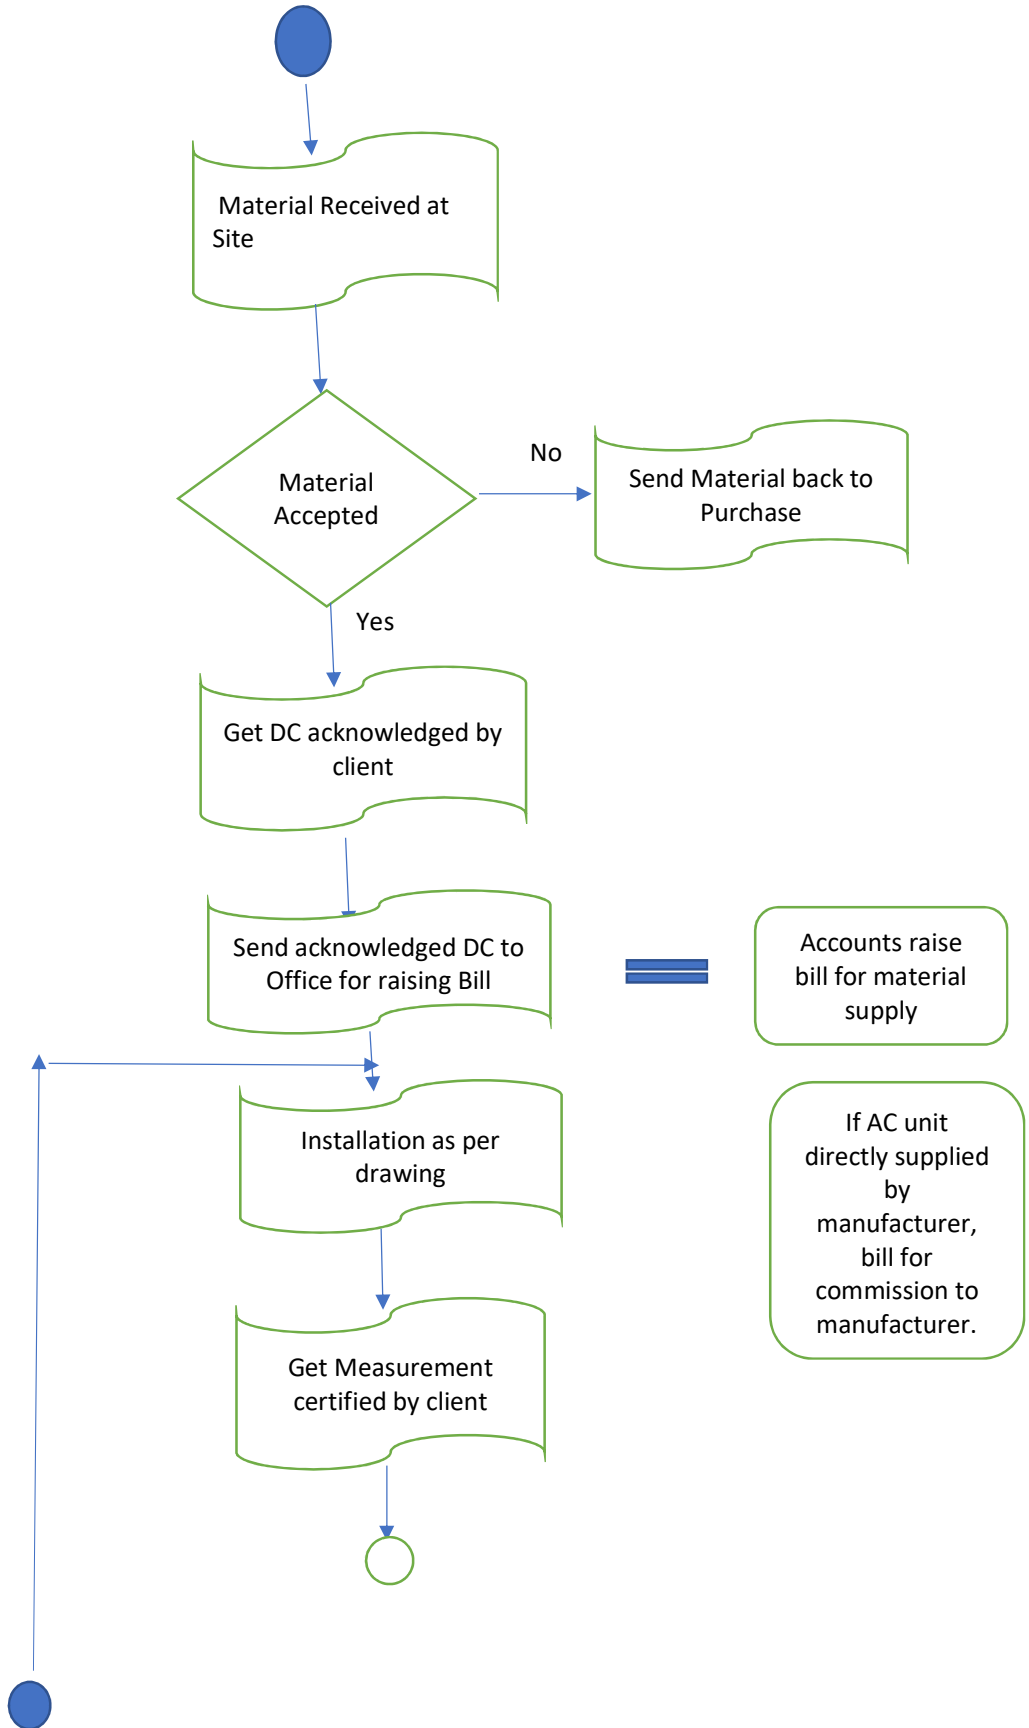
Material Received at Site

Material Accepted

No

Send Material back to Purchase

Yes

Get DC acknowledged by client

Send acknowledged DC to Office for raising Bill

Accounts raise bill for material supply

If AC unit directly supplied by manufacturer, bill for commission to manufacturer.

Installation as per drawing

Get Measurement certified by client